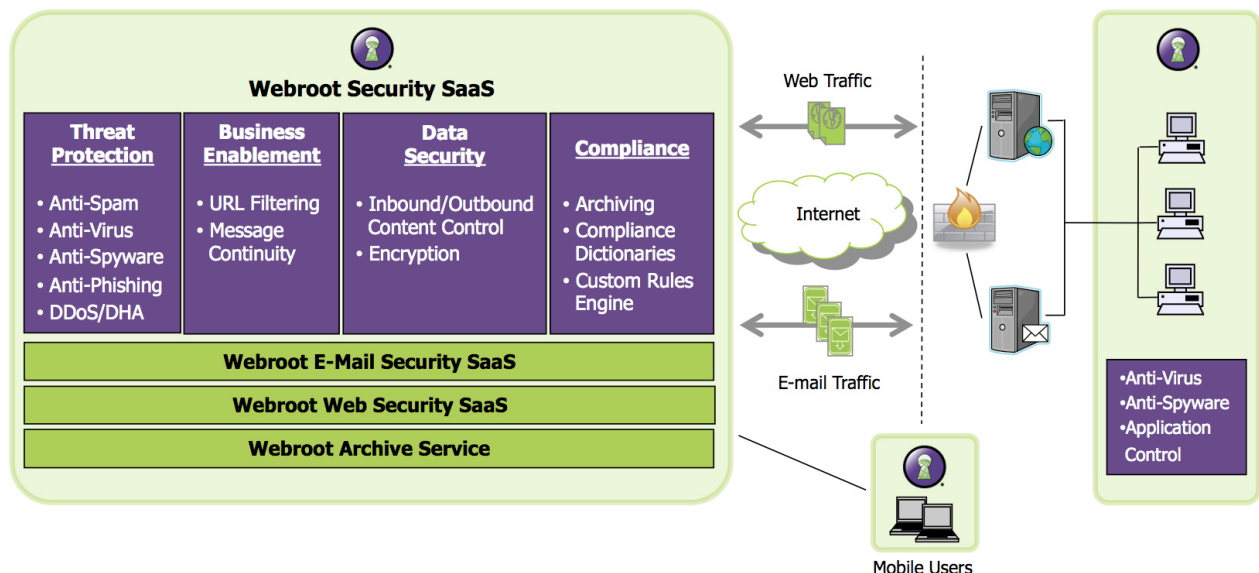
Webroot Security SaaS

Threat Protection
• Anti-Spam
• Anti-Virus
• Anti-Spyware
• Anti-Phishing
• DDoS/DHA

Business Enablement
• URL Filtering
• Message Continuity

Data Security
• Inbound/Outbound Content Control
• Encryption

Compliance
• Archiving
• Compliance Dictionaries
• Custom Rules Engine

Webroot E-Mail Security SaaS

Webroot Web Security SaaS

Webroot Archive Service

Web Traffic

Internet

E-mail Traffic

Mobile Users

•Anti-Virus
•Anti-Spyware
•Application Control